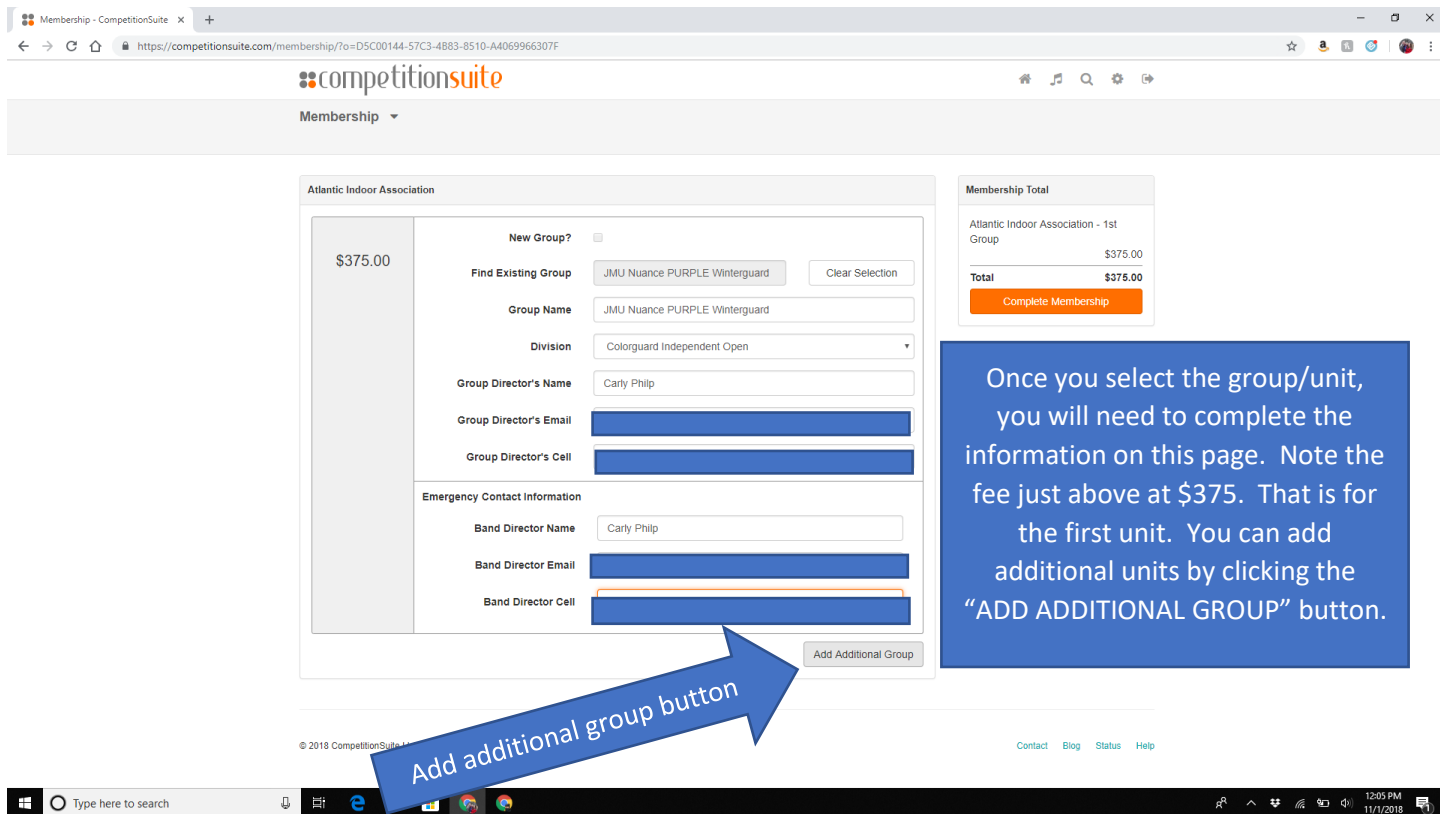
Membership - CompetitionSuite ×

https://competitionsuite.com/membership/?o=D5C00144-57C3-4B83-8510-A4069966307F

competitionsuite

Membership

Atlantic Indoor Association

$375.00

New Group?

Find Existing Group JMU Nuance PURPLE Winterguard Clear Selection

Group Name JMU Nuance PURPLE Winterguard

Division Colorguard Independent Open

Group Director's Name Carly Philp

Group Director's Email

Group Director's Cell

Emergency Contact Information

Band Director Name Carly Philp

Band Director Email

Band Director Cell

Add Additional Group

Membership Total

Atlantic Indoor Association - 1st Group

$375.00

Total $375.00

Complete Membership

Once you select the group/unit, you will need to complete the information on this page. Note the fee just above at $375. That is for the first unit. You can add additional units by clicking the “ADD ADDITIONAL GROUP” button.

Add additional group button

© 2018 CompetitionSuite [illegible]

Contact Blog Status Help

Type here to search

12:05 PM
11/1/2018